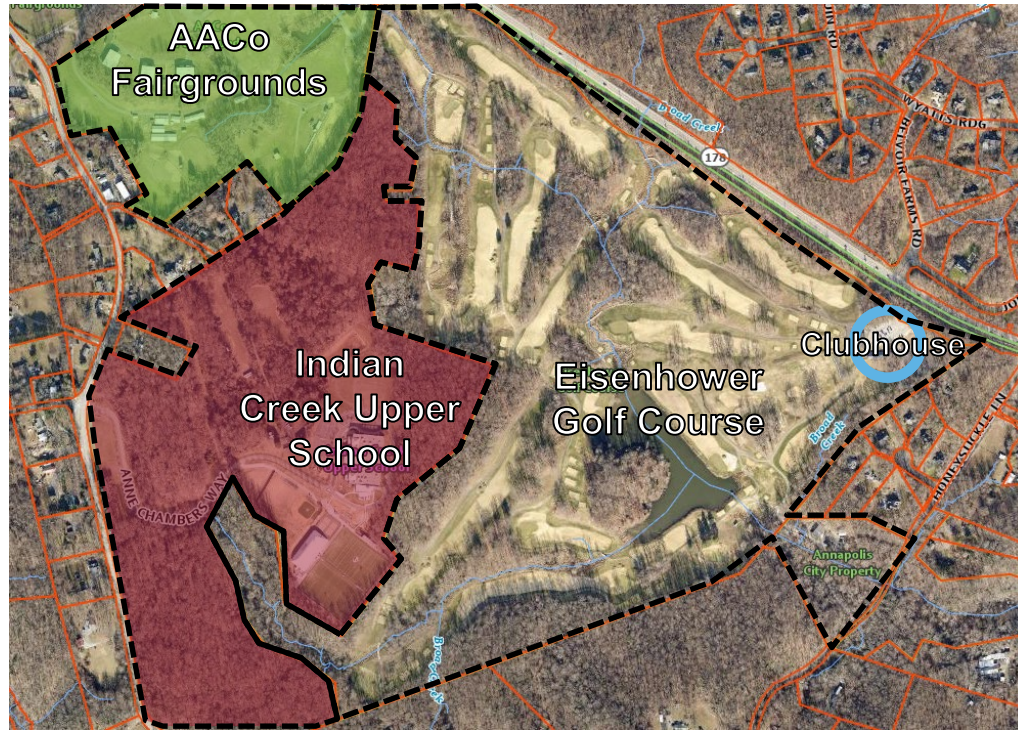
Fairgrounds

AACo Fairgrounds

Broad Creek

178

WYATTS RDG

BELVOIR FARMS RD

Indian Creek Upper School

Eisenhower Golf Course

Clubhouse

Broad Creek

HONEYSUCKLE LN

ANNE CHAMBERS WAY

Annapolis City Property

Broad Creek